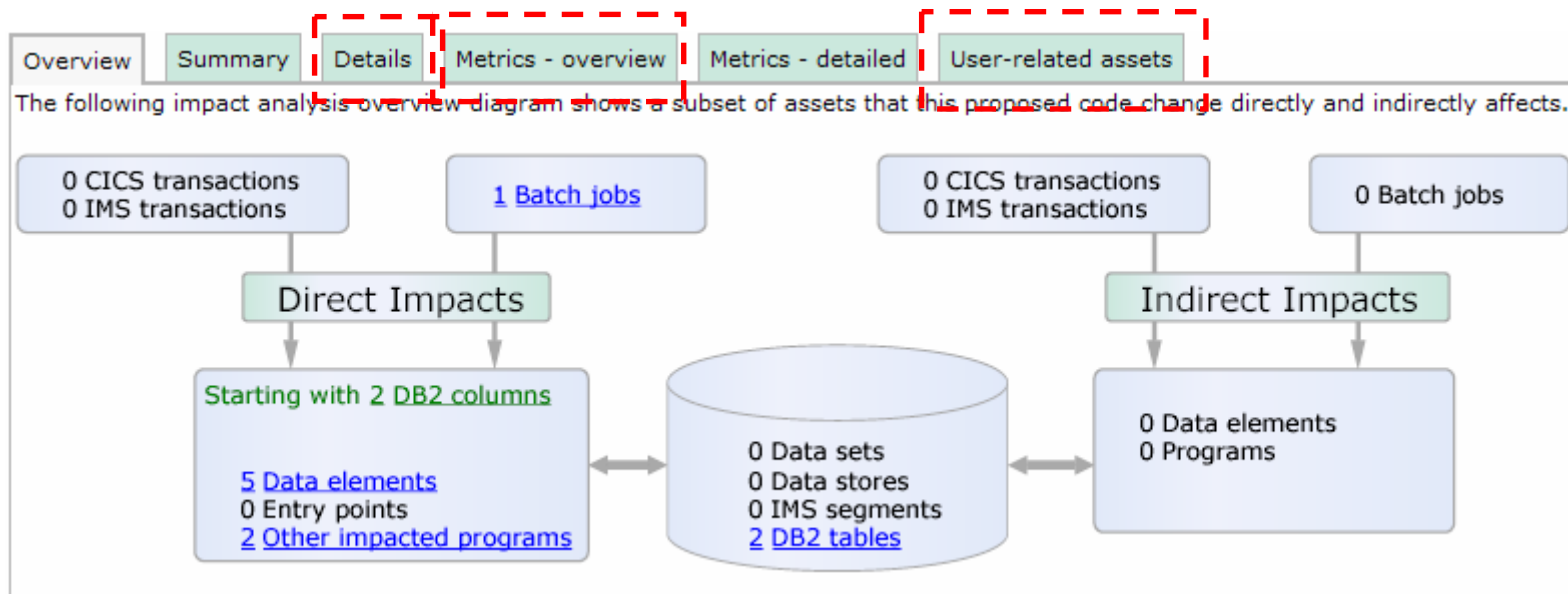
Overview | Summary | Details | Metrics - overview | Metrics - detailed | User-related assets

The following impact analysis overview diagram shows a subset of assets that this proposed code change directly and indirectly affects.

0 CICS transactions
0 IMS transactions

1 Batch jobs

Direct Impacts

Starting with 2 DB2 columns

5 Data elements
0 Entry points
2 Other impacted programs

0 Data sets
0 Data stores
0 IMS segments
2 DB2 tables

0 CICS transactions
0 IMS transactions

0 Batch jobs

Indirect Impacts

0 Data elements
0 Programs